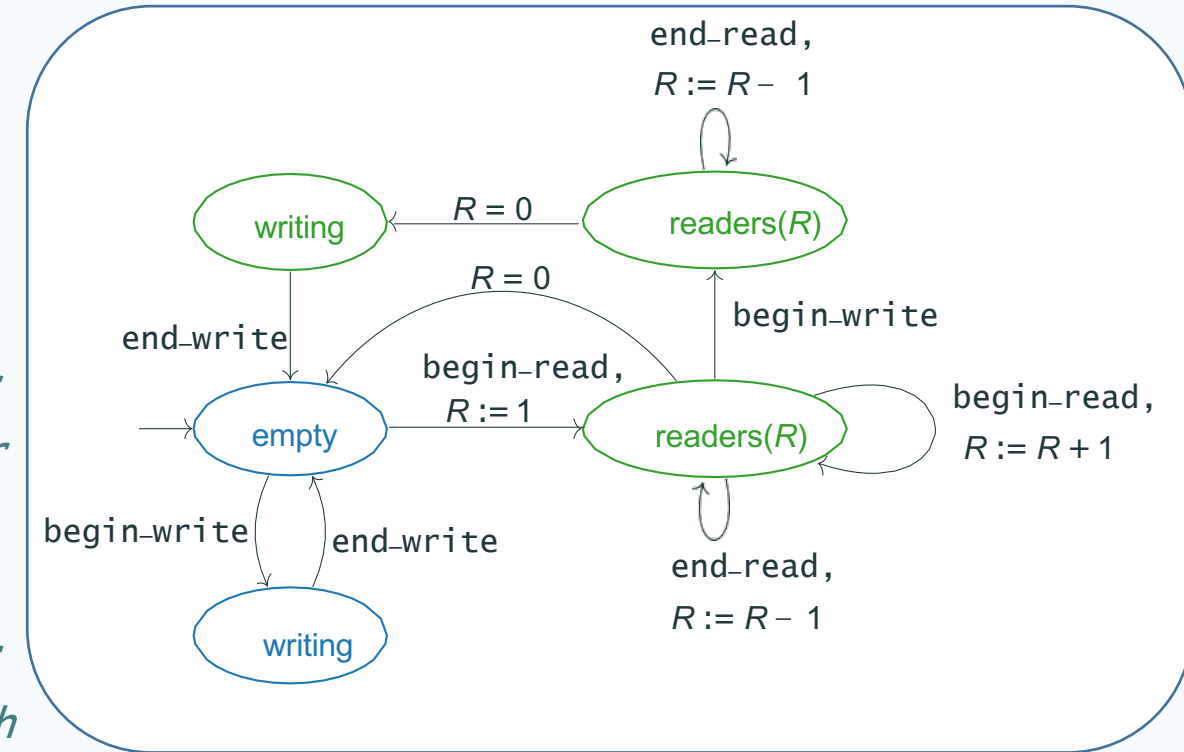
end_read,
$R := R - 1$

writing

$R = 0$

readers($R$)

$R = 0$

begin_write

end_write

begin_read,
$R := 1$

begin_read,
$R := R + 1$

empty

readers($R$)

begin_write

end_write

end_read,
$R := R - 1$

writing